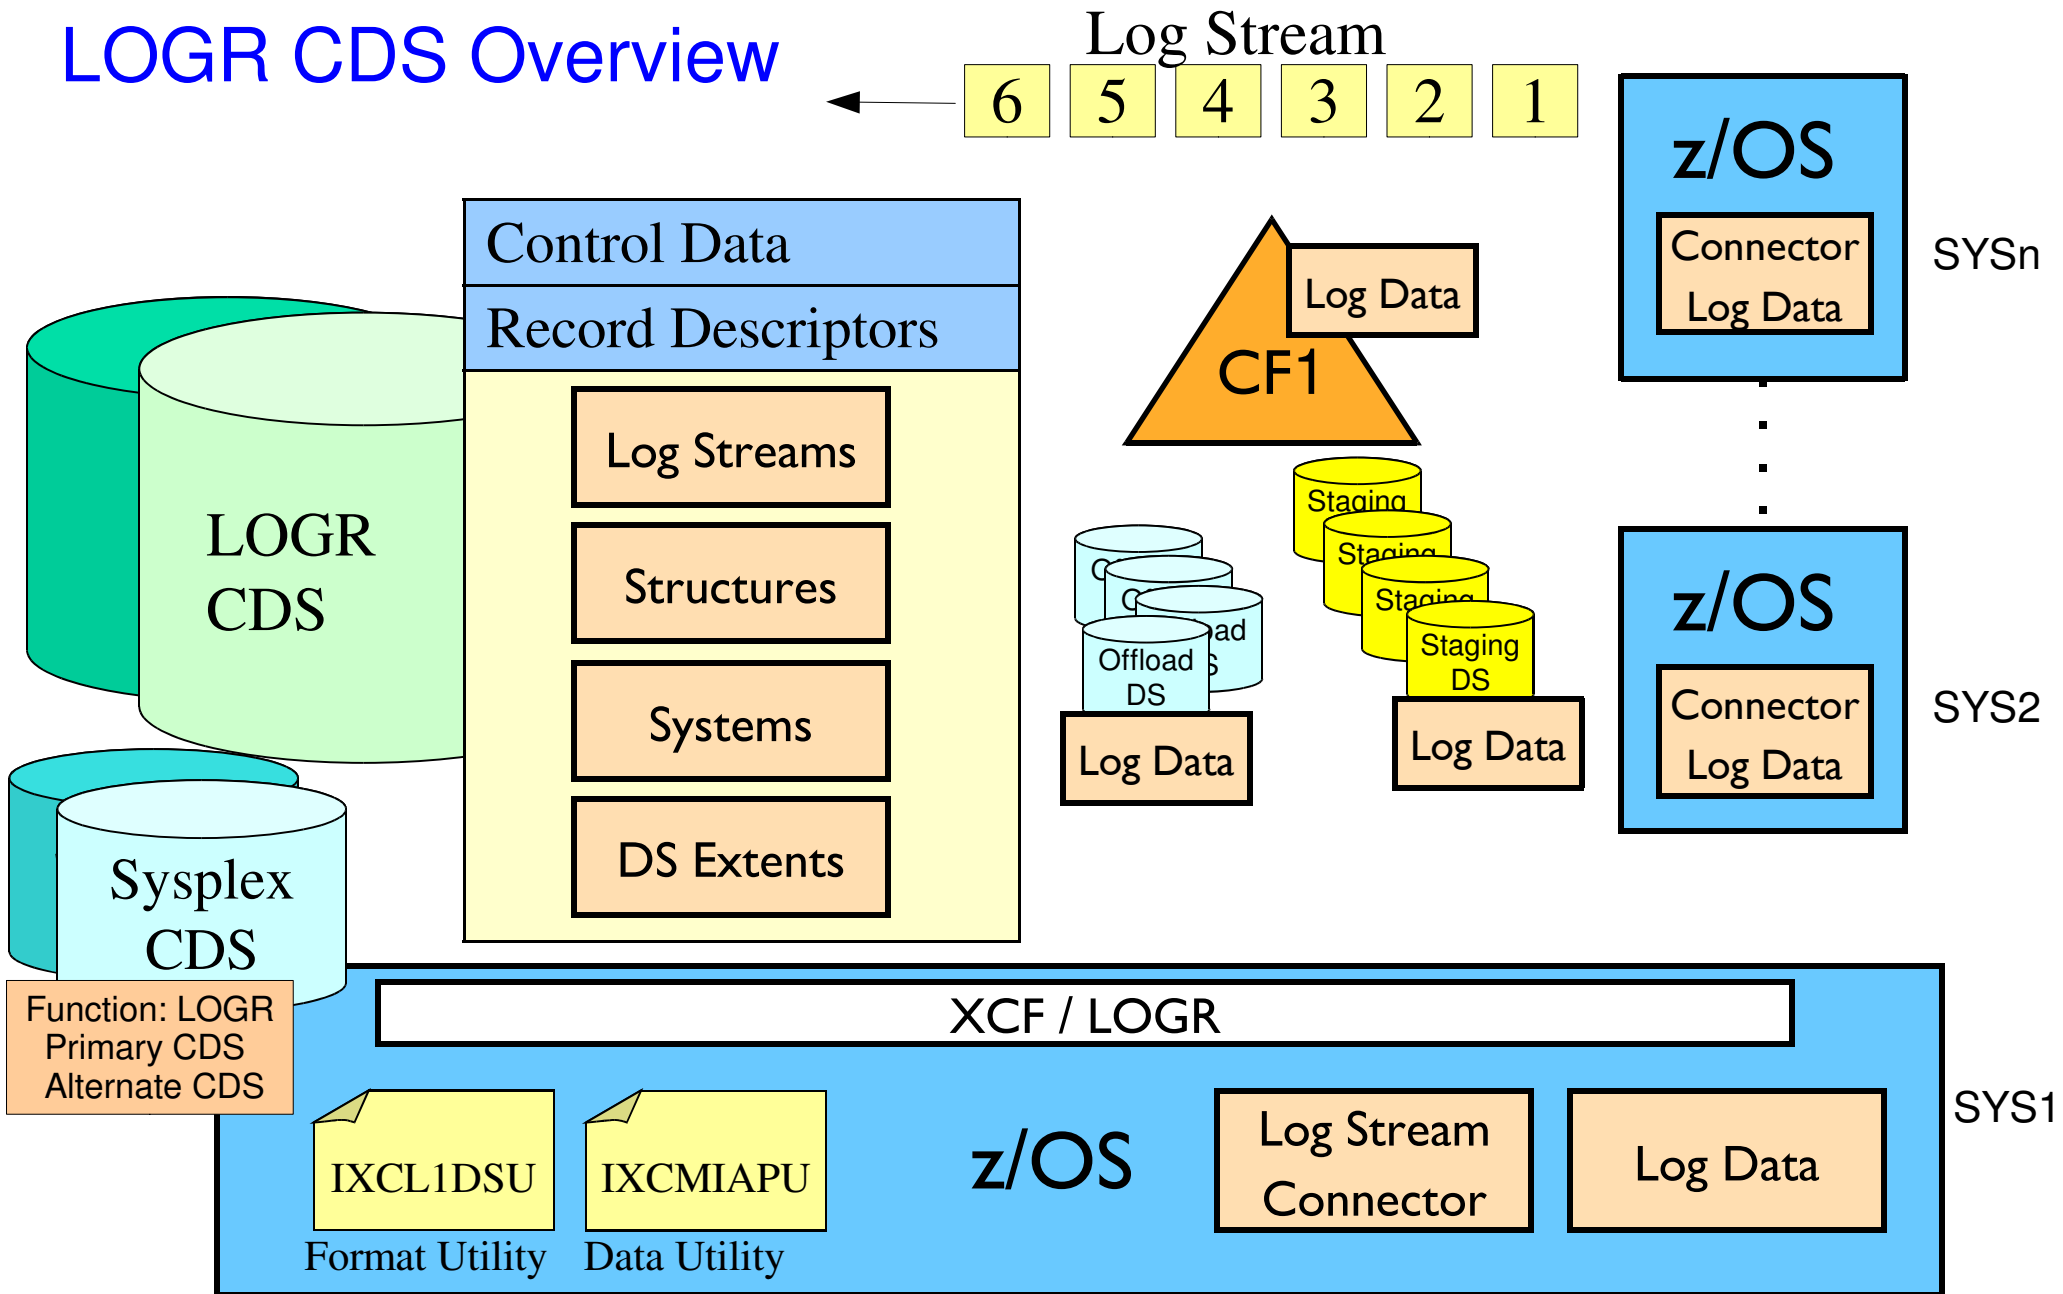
LOGR CDS Overview

Log Stream

6 5 4 3 2 1

z/OS
Connector
Log Data
SYSn

Control Data
Record Descriptors
Log Streams
Structures
Systems
DS Extents

Log Data
CF1

LOGR CDS

Staging
Staging
Staging
Staging DS
Log Data

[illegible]
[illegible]
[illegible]ad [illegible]
Offload DS
Log Data

z/OS
Connector
Log Data
SYS2

Sysplex CDS

Function: LOGR
Primary CDS
Alternate CDS

XCF / LOGR

IXCL1DSU
Format Utility
IXCMIAPU
Data Utility
z/OS
Log Stream Connector
Log Data
SYS1